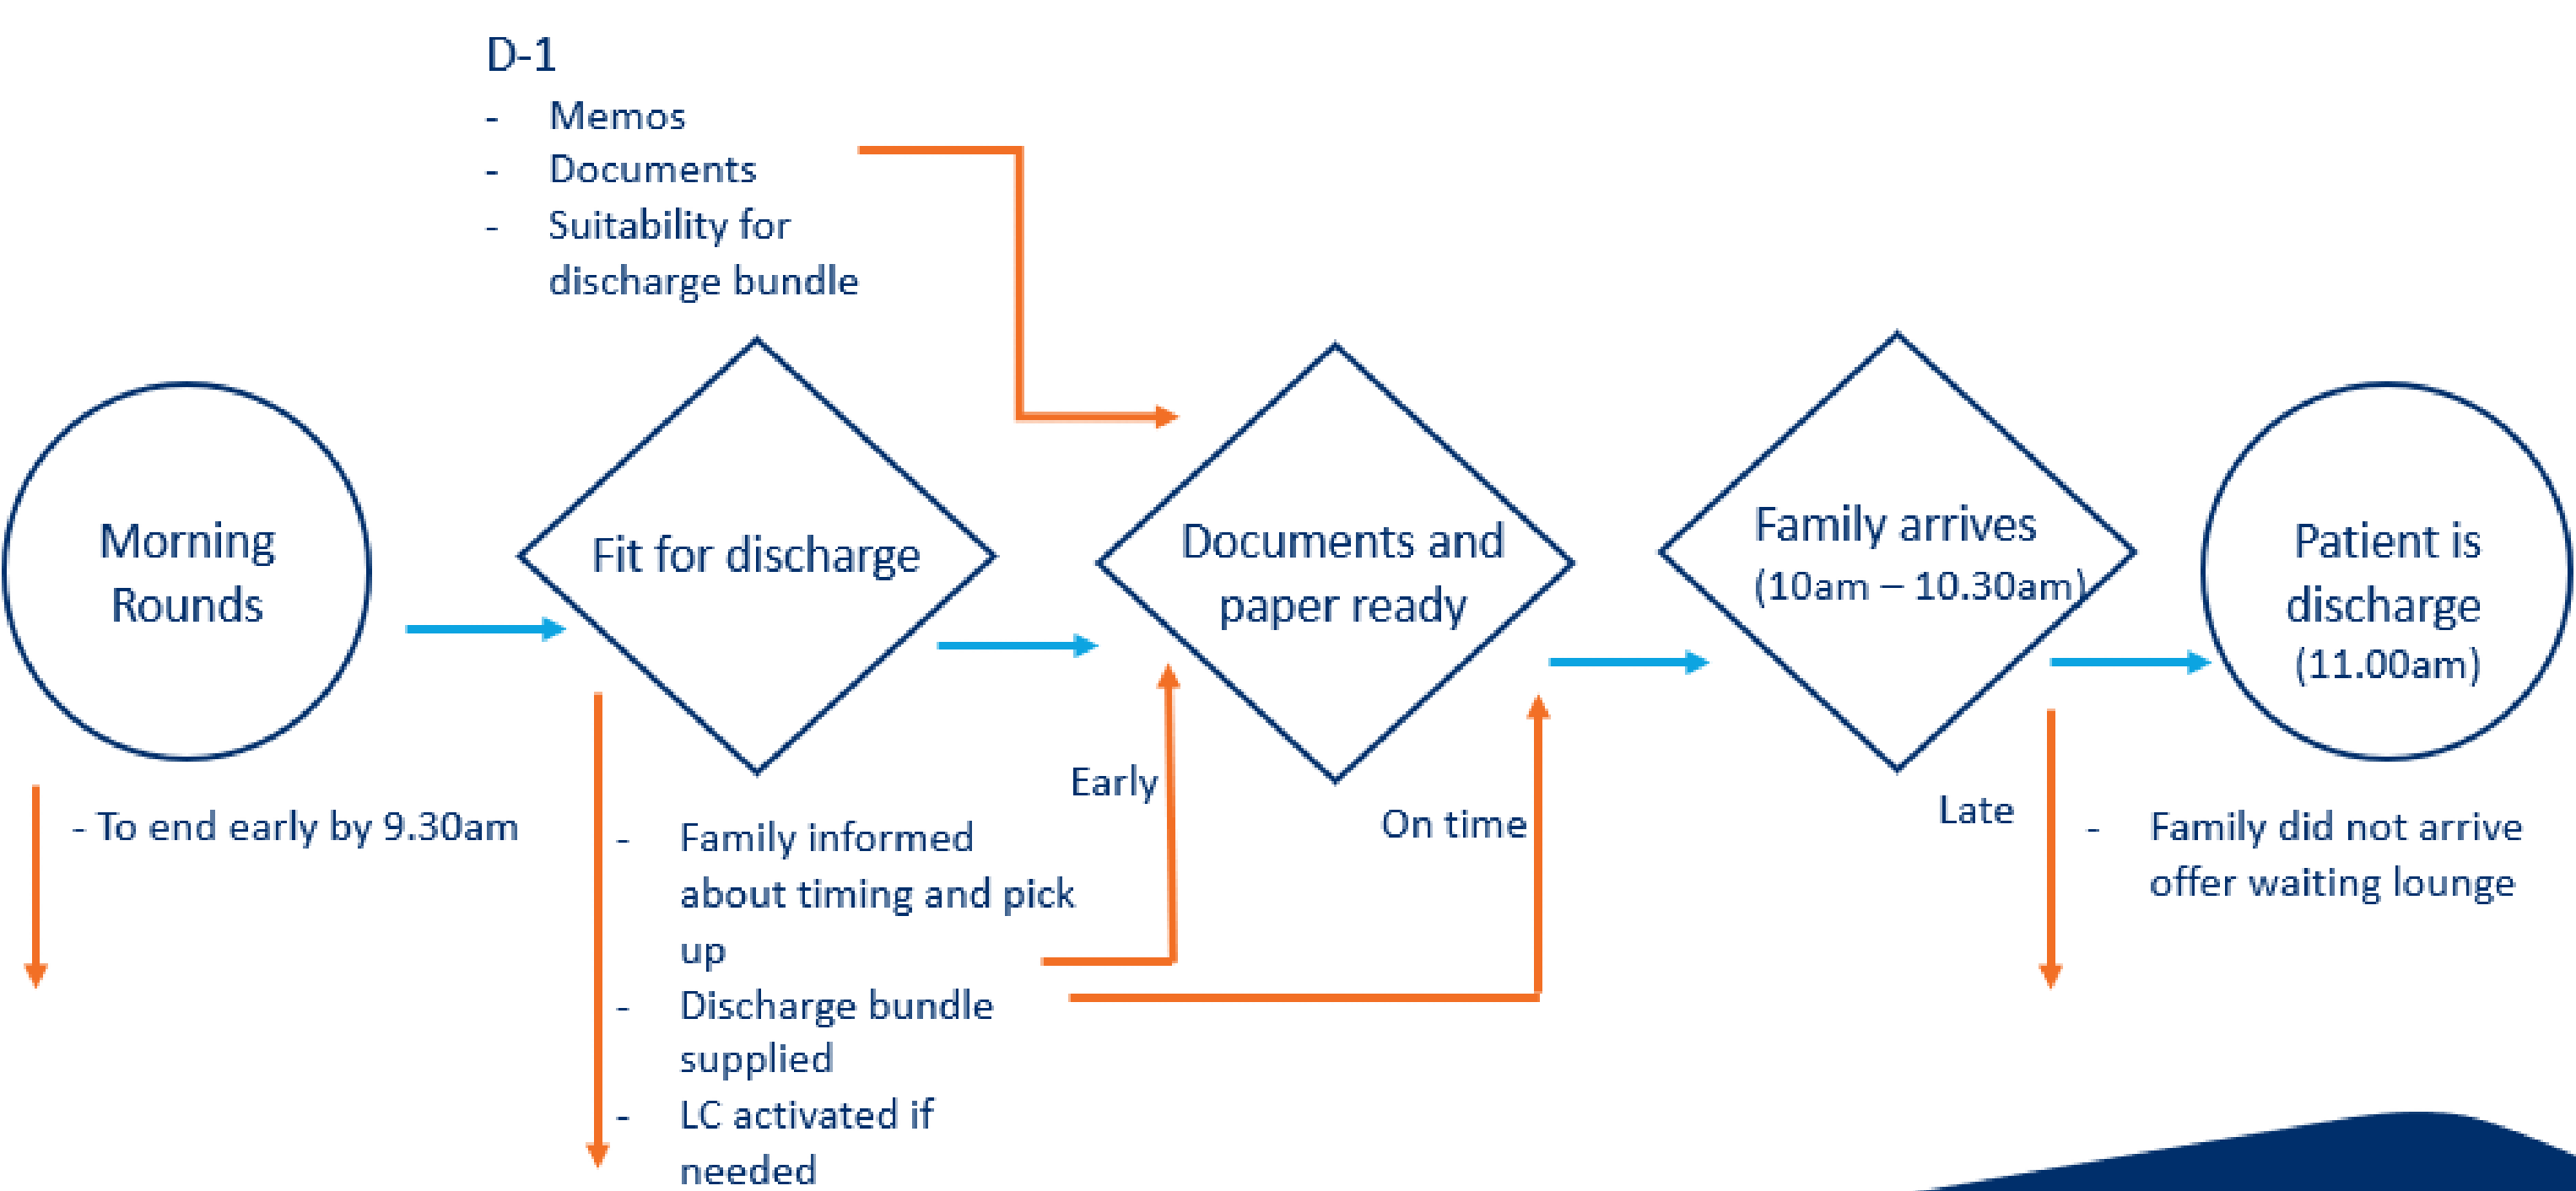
D-1

- Memos
- Documents
- Suitability for discharge bundle

Morning Rounds

Fit for discharge

Documents and paper ready

Family arrives (10am – 10.30am)

Patient is discharge (11.00am)

- To end early by 9.30am

- Family informed about timing and pick up
- Discharge bundle supplied
- LC activated if needed

Early

On time

Late

- Family did not arrive offer waiting lounge